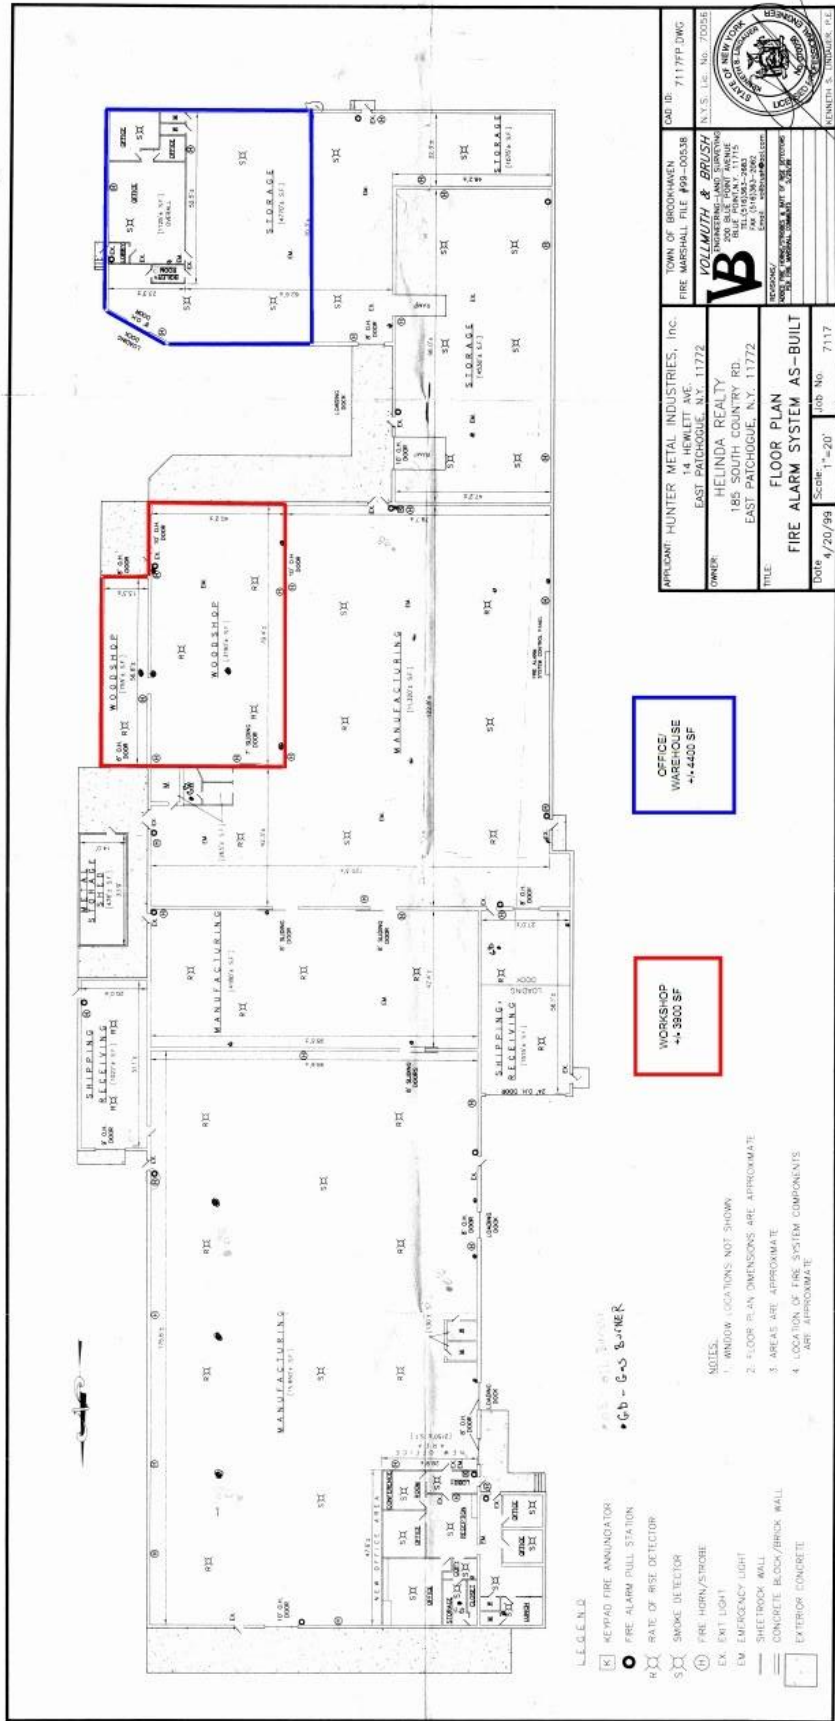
LEGEND
K KEYPAD FIRE ANNUNCIATOR
FIRE ALARM PULL STATION
R RATE OF RISE DETECTOR
S SMOKE DETECTOR
H FIRE HORN/STROBE
EX EXIT LIGHT
EM EMERGENCY LIGHT
SHEETROCK WALL
CONCRETE BLOCK/BRICK WALL
EXTERIOR CONCRETE

• Gb - G-S BURNER

NOTES:
1. WINDOW LOCATIONS NOT SHOWN
2. FLOOR PLAN DIMENSIONS ARE APPROXIMATE
3. AREAS ARE APPROXIMATE
4. LOCATION OF FIRE SYSTEM COMPONENTS ARE APPROXIMATE

MANUFACTURING
SHIPPING RECEIVING
MANUFACTURING
SHIPPING RECEIVING
METAL STORAGE SHED
WOODSHOP
WOODSHOP
MANUFACTURING
STORAGE
STORAGE
STORAGE
OFFICE
OFFICE
BOILER ROOM
OFFICE
CONFERENCE
RECEPTION
LUNCH
LOADING DOOR
LOADING DOCK

WORKSHOP
+/- 3900 SF

OFFICE/
WAREHOUSE
+/-4400 SF

APPLICANT: HUNTER METAL INDUSTRIES, Inc.
14 HEWLETT AVE.
EAST PATCHOGUE, N.Y. 11772
OWNER: HELINDA REALTY
185 SOUTH COUNTRY RD.
EAST PATCHOGUE, N.Y. 11772
TITLE: FLOOR PLAN
FIRE ALARM SYSTEM AS-BUILT
Date 4/20/99 Scale: 1"=20' Job No. 7117

TOWN OF BROOKHAVEN
FIRE MARSHALL FILE #99-00538
VOLLMUTH & BRUSH
ENGINEERING-LAND SURVEYING
BLUE POINT, N.Y. 11715
CAD ID: 7117FP.DWG
N.Y.S. Lic. No. 70056
STATE OF NEW YORK
LICENSED PROFESSIONAL ENGINEER
KENNETH S. LINDAUER, P.E.